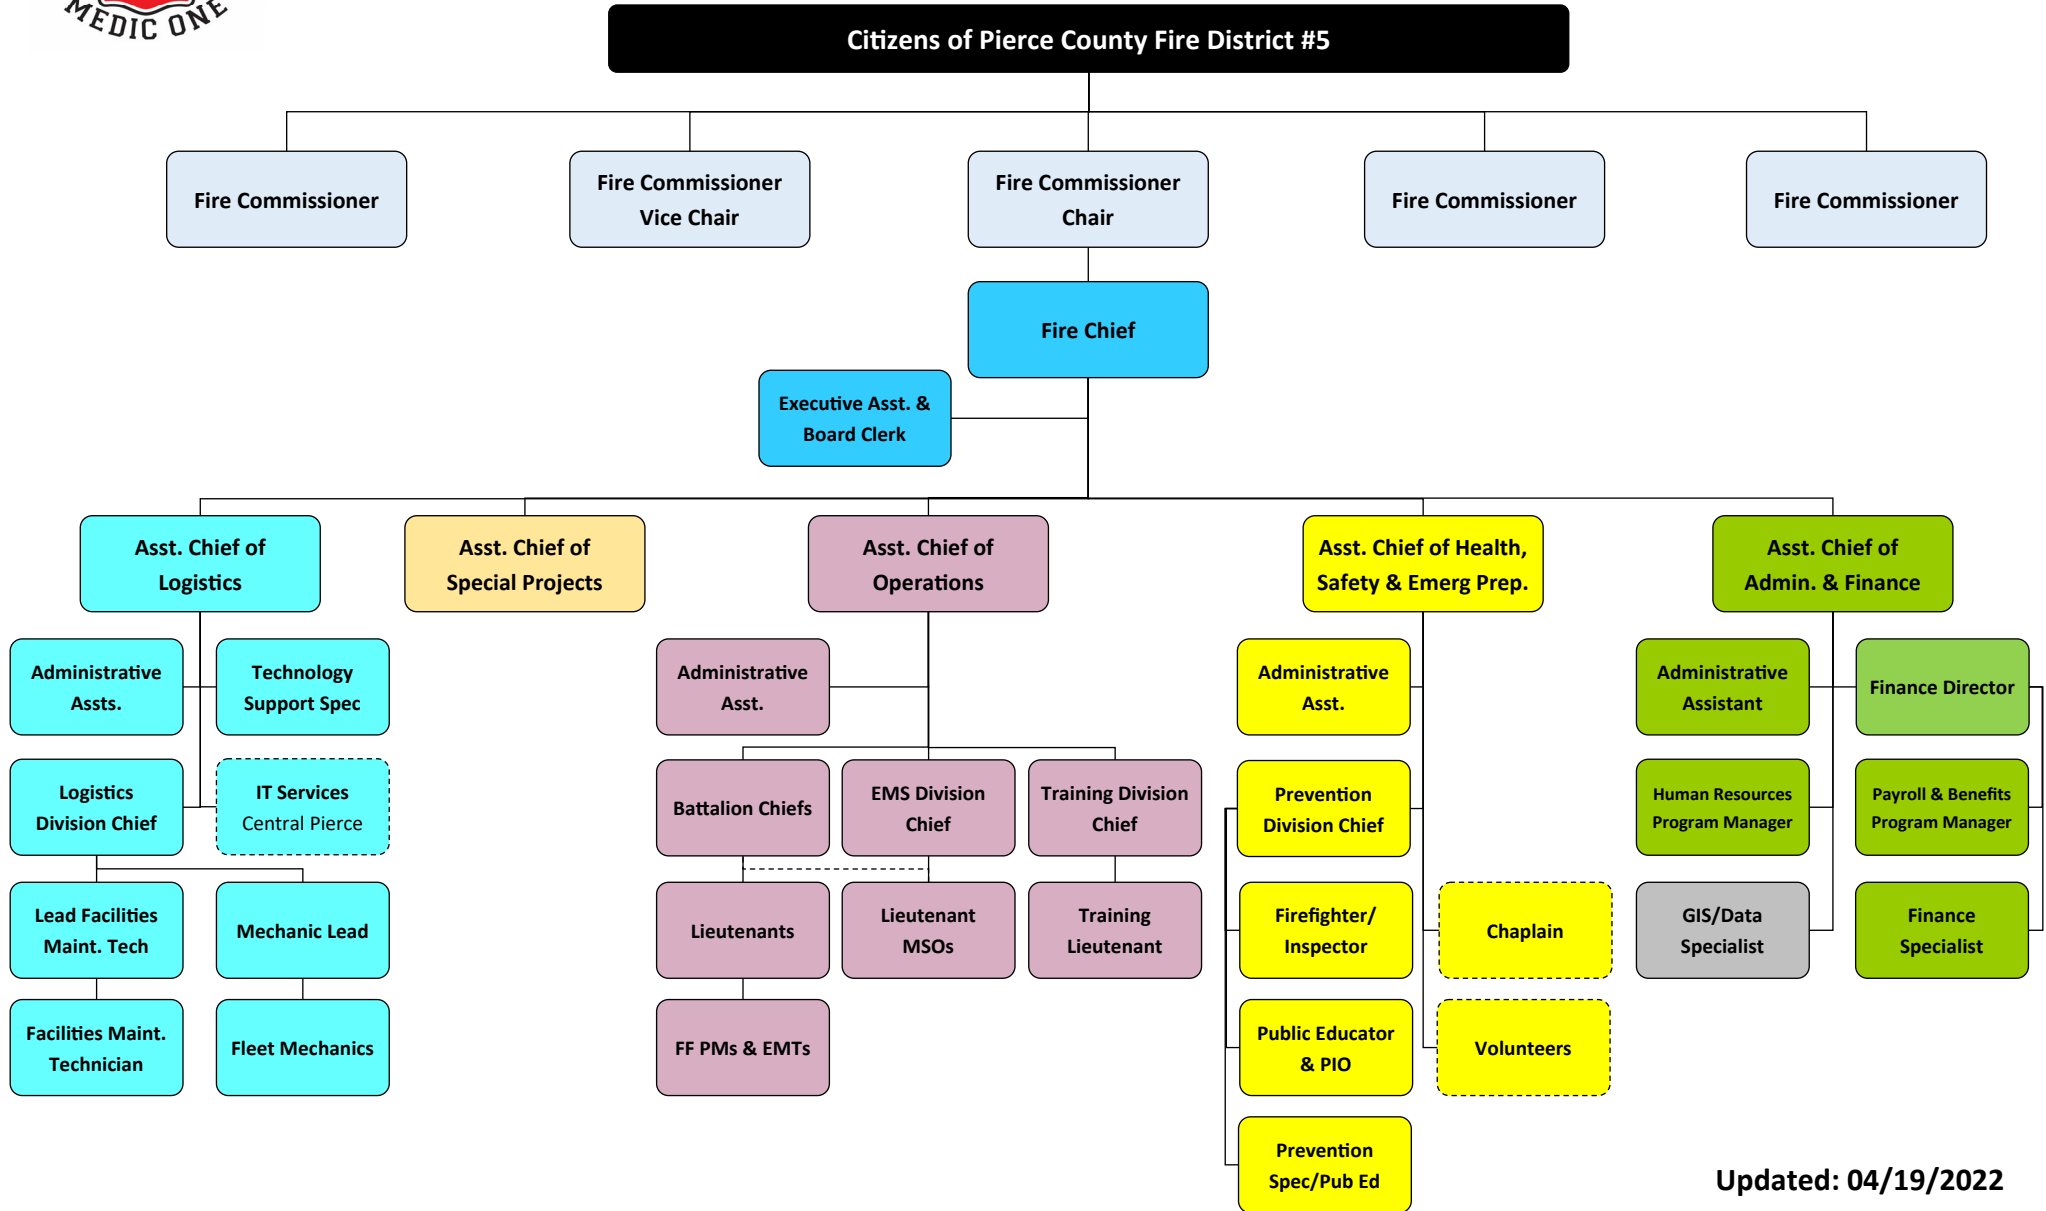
MEDIC ONE

Citizens of Pierce County Fire District #5

Fire Commissioner

Fire Commissioner Vice Chair

Fire Commissioner Chair

Fire Commissioner

Fire Commissioner

Fire Chief

Executive Asst. & Board Clerk

Asst. Chief of Logistics

Asst. Chief of Special Projects

Asst. Chief of Operations

Asst. Chief of Health, Safety & Emerg Prep.

Asst. Chief of Admin. & Finance

Administrative Assts.

Technology Support Spec

Logistics Division Chief

IT Services Central Pierce

Lead Facilities Maint. Tech

Mechanic Lead

Facilities Maint. Technician

Fleet Mechanics

Administrative Asst.

Battalion Chiefs

EMS Division Chief

Training Division Chief

Lieutenants

Lieutenant MSOs

Training Lieutenant

FF PMs & EMTs

Administrative Asst.

Prevention Division Chief

Firefighter/ Inspector

Chaplain

Public Educator & PIO

Volunteers

Prevention Spec/Pub Ed

Administrative Assistant

Finance Director

Human Resources Program Manager

Payroll & Benefits Program Manager

GIS/Data Specialist

Finance Specialist

Updated: 04/19/2022